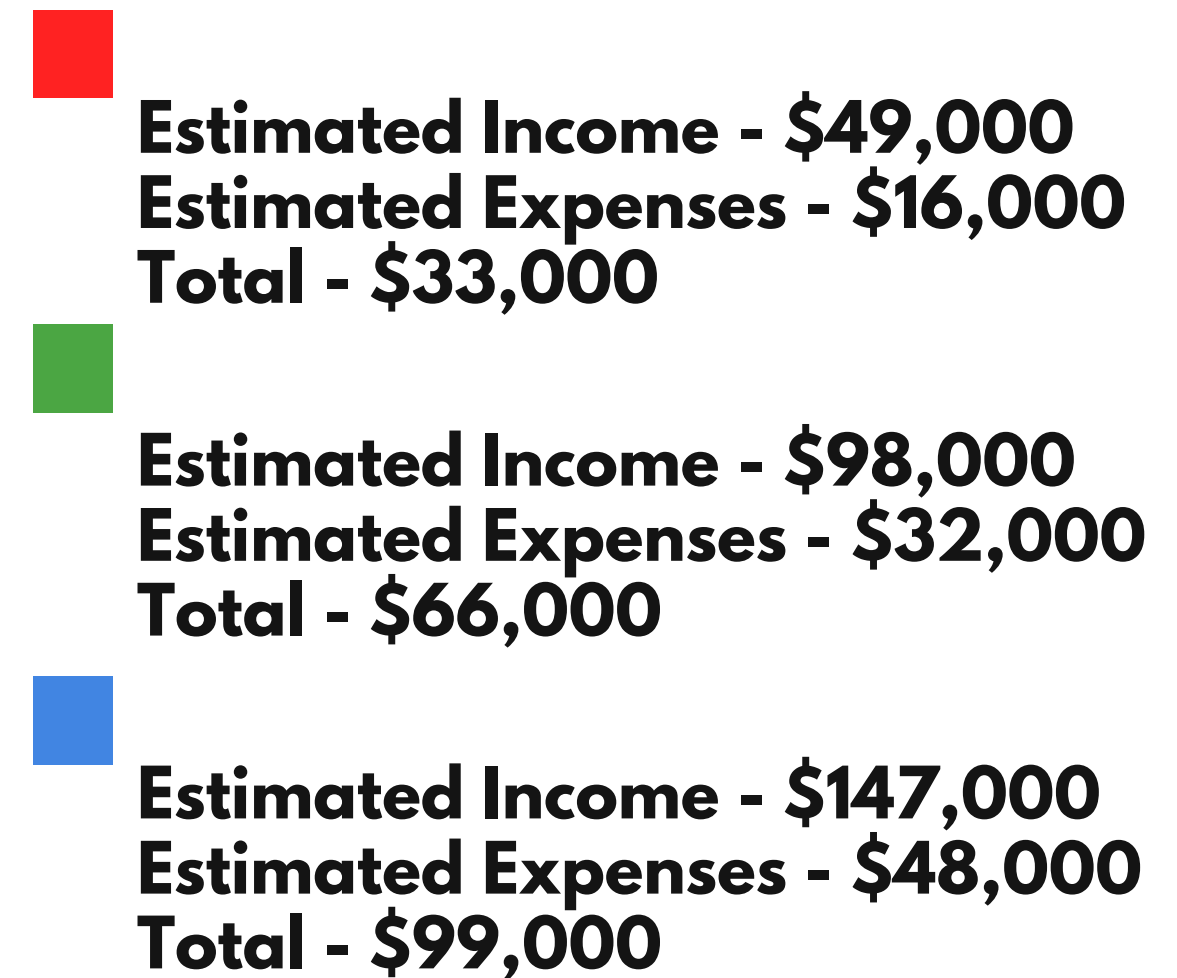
Estimated Income - $49,000
Estimated Expenses - $16,000
Total - $33,000

Estimated Income - $98,000
Estimated Expenses - $32,000
Total - $66,000

Estimated Income - $147,000
Estimated Expenses - $48,000
Total - $99,000